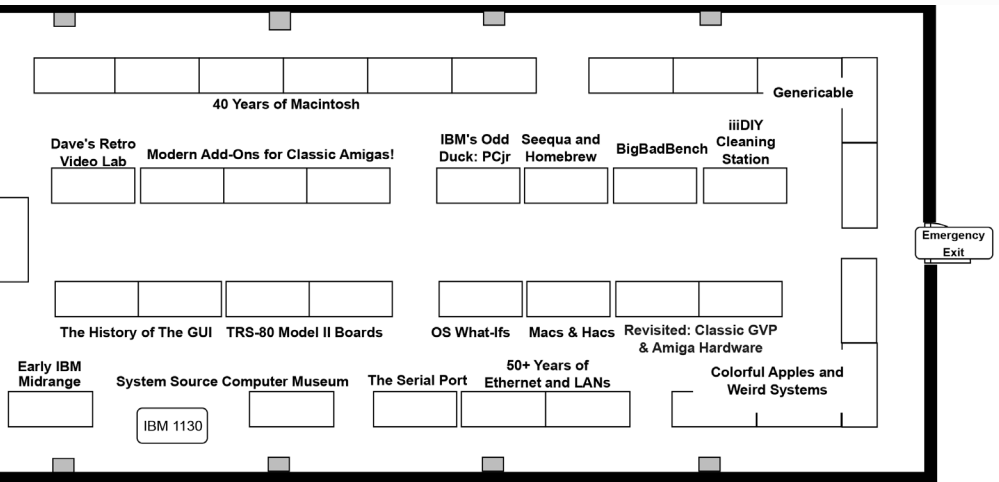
40 Years of Macintosh

Genericable

Dave's Retro Video Lab

Modern Add-Ons for Classic Amigas!

IBM's Odd Duck: PCjr

Seequa and Homebrew

BigBadBench

iiiDIY Cleaning Station

Emergency Exit

The History of The GUI

TRS-80 Model II Boards

OS What-Ifs

Macs & Hacs

Revisited: Classic GVP & Amiga Hardware

Early IBM Midrange

System Source Computer Museum

The Serial Port

50+ Years of Ethernet and LANs

Colorful Apples and Weird Systems

IBM 1130